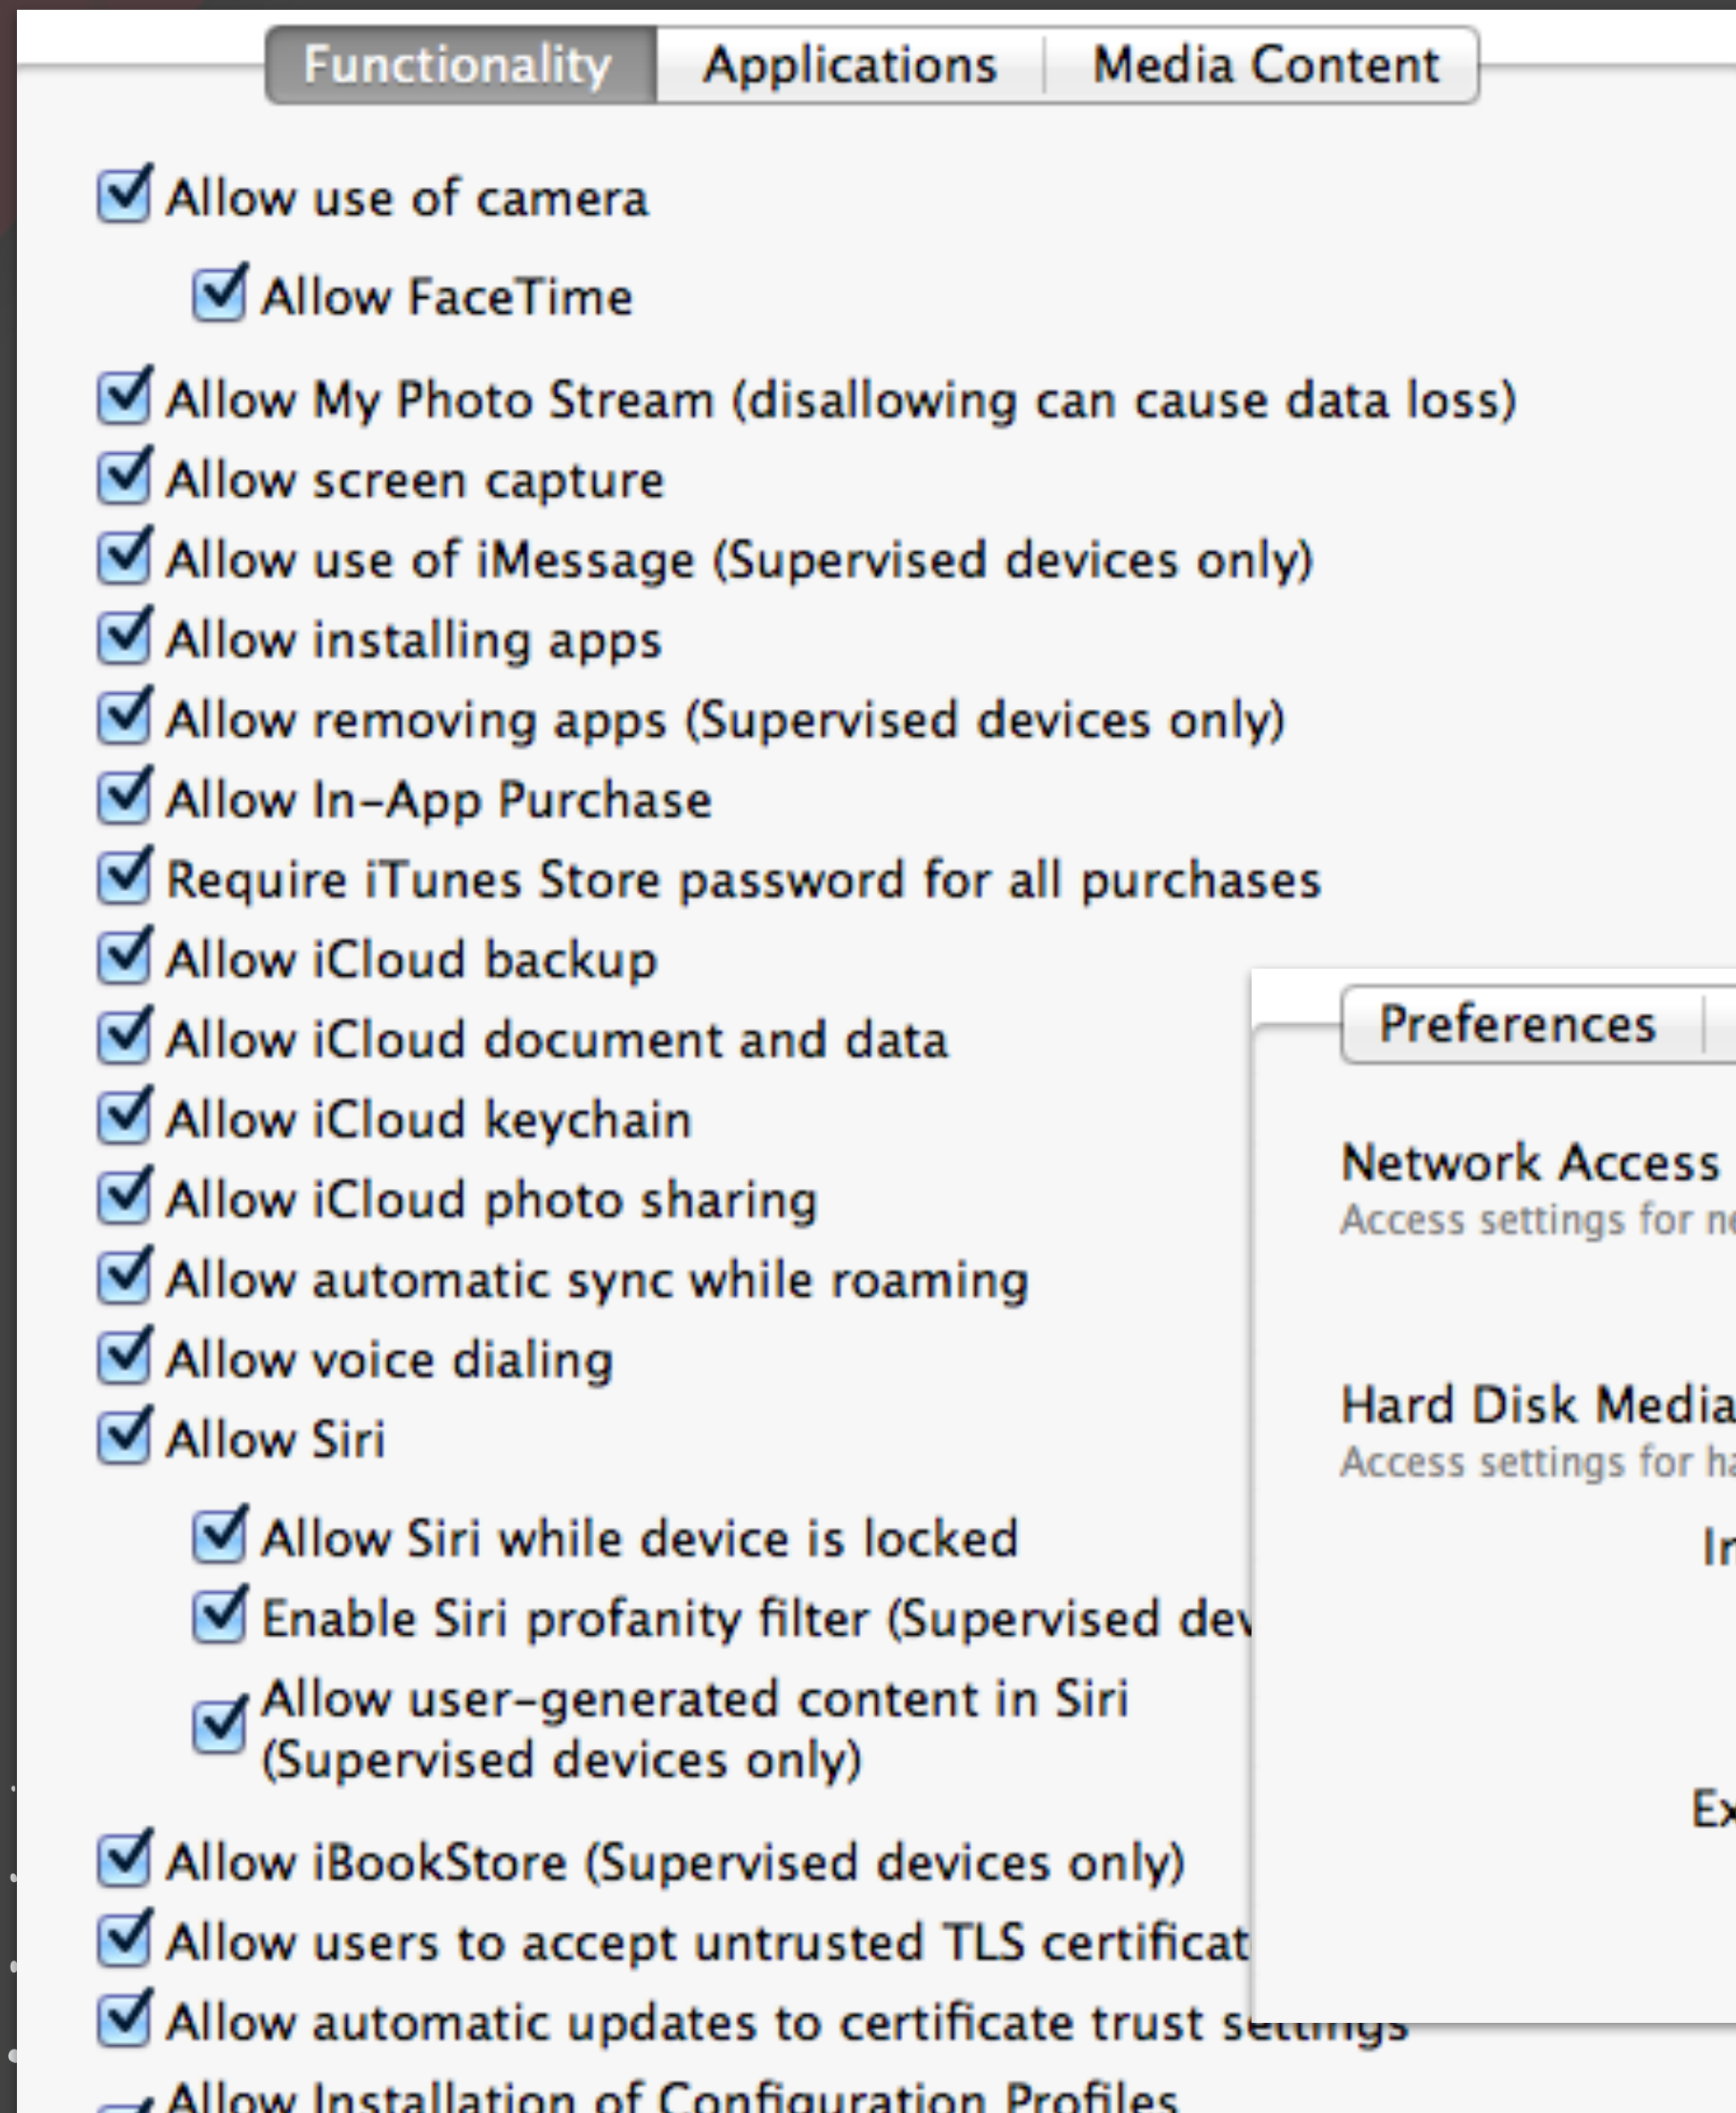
Functionality Applications Media Content

Allow use of camera

Allow FaceTime

Allow My Photo Stream (disallowing can cause data loss)

Allow screen capture

Allow use of iMessage (Supervised devices only)

Allow installing apps

Allow removing apps (Supervised devices only)

Allow In-App Purchase

Require iTunes Store password for all purchases

Allow iCloud backup

Allow iCloud document and data

Allow iCloud keychain

Allow iCloud photo sharing

Allow automatic sync while roaming

Allow voice dialing

Allow Siri

Allow Siri while device is locked

Enable Siri profanity filter (Supervised dev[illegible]

Allow user-generated content in Siri (Supervised devices only)

Allow iBookStore (Supervised devices only)

Allow users to accept untrusted TLS certificat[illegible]

Allow automatic updates to certificate trust se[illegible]

Allow Installation of Configuration Profiles

Preferences

Network Access

Access settings for n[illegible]

Hard Disk Media

Access settings for h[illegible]

In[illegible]

Ex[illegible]